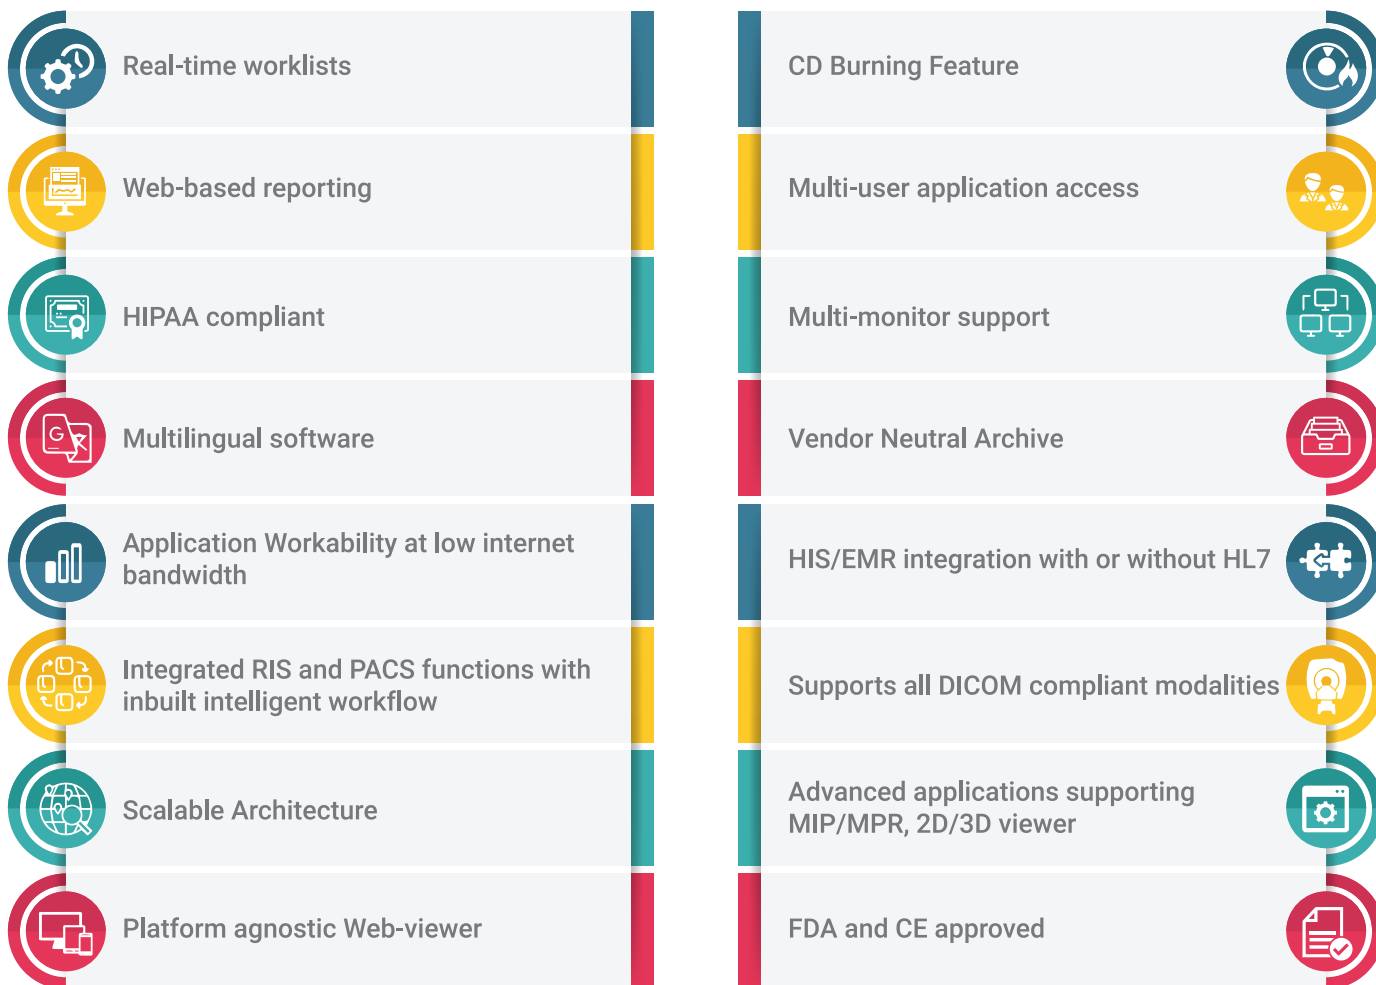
Real-time worklists

Web-based reporting

HIPAA compliant

Multilingual software

Application Workability at low internet bandwidth

Integrated RIS and PACS functions with inbuilt intelligent workflow

Scalable Architecture

Platform agnostic Web-viewer

CD Burning Feature

Multi-user application access

Multi-monitor support

Vendor Neutral Archive

HIS/EMR integration with or without HL7

Supports all DICOM compliant modalities

Advanced applications supporting MIP/MPR, 2D/3D viewer

FDA and CE approved